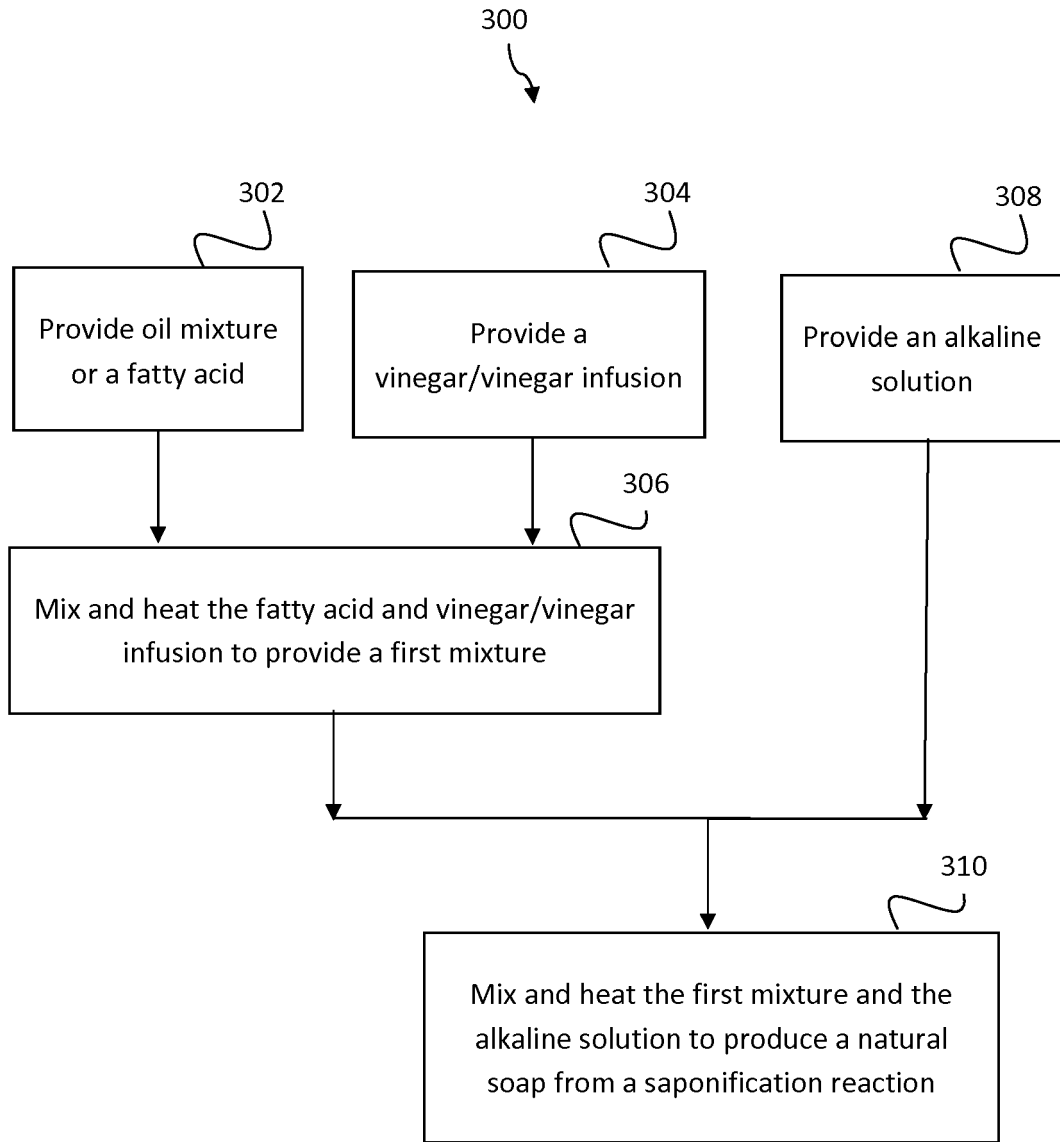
300

302

Provide oil mixture or a fatty acid

304

Provide a vinegar/vinegar infusion

308

Provide an alkaline solution

306

Mix and heat the fatty acid and vinegar/vinegar infusion to provide a first mixture

310

Mix and heat the first mixture and the alkaline solution to produce a natural soap from a saponification reaction